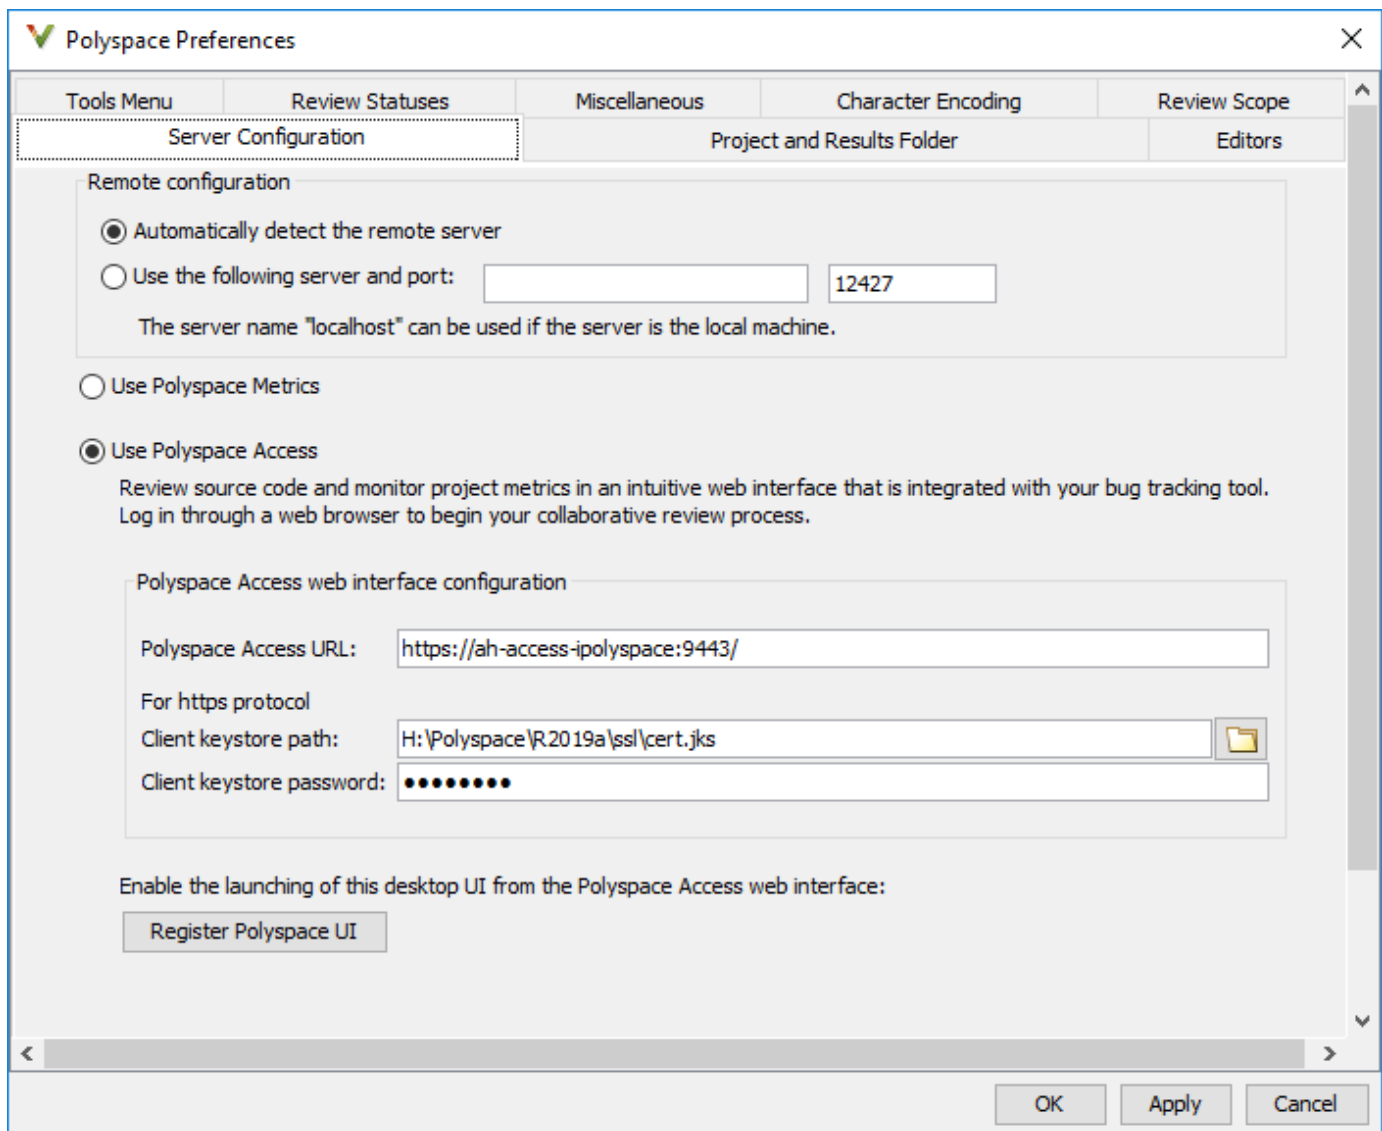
Polyspace Preferences

Tools Menu | Review Statuses | Miscellaneous | Character Encoding | Review Scope
Server Configuration | Project and Results Folder | Editors

Remote configuration

Automatically detect the remote server

Use the following server and port: 12427

The server name "localhost" can be used if the server is the local machine.

Use Polyspace Metrics

Use Polyspace Access

Review source code and monitor project metrics in an intuitive web interface that is integrated with your bug tracking tool. Log in through a web browser to begin your collaborative review process.

Polyspace Access web interface configuration

Polyspace Access URL: https://ah-access-ipolyspace:9443/

For https protocol

Client keystore path: H:\Polyspace\R2019a\ssl\cert.jks

Client keystore password: ●●●●●●●●●

Enable the launching of this desktop UI from the Polyspace Access web interface:

Register Polyspace UI

OK Apply Cancel